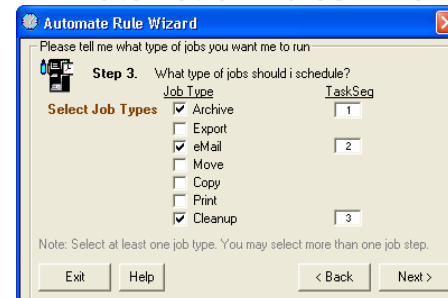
Automate Rule Wizard

Please tell me what type of jobs you want me to run

Step 3. What type of jobs should i schedule?

Select Job Types

| Job Type | TaskSeq |
|---|---|
| ☑ Archive | 1 |
| ☐ Export | |
| ☑ eMail | 2 |
| ☐ Move | |
| ☐ Copy | |
| ☐ Print | |
| ☑ Cleanup | 3 |

Note: Select at least one job type. You may select more than one job step.

Exit Help < Back Next >